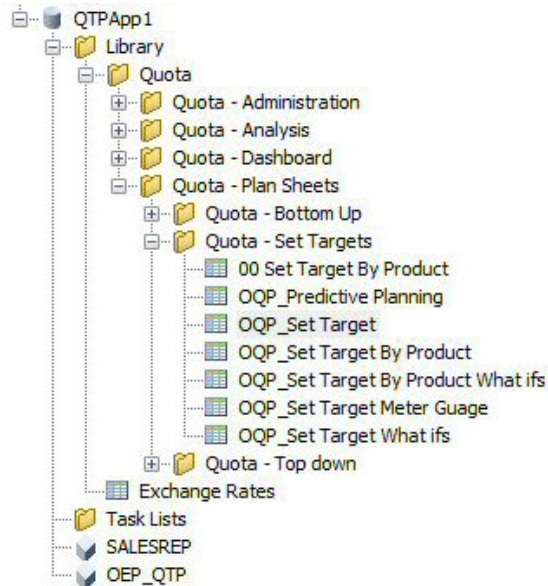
QTPApp1
Library
Quota
Quota - Administration
Quota - Analysis
Quota - Dashboard
Quota - Plan Sheets
Quota - Bottom Up
Quota - Set Targets
00 Set Target By Product
OQP_Predictive Planning
OQP_Set Target
OQP_Set Target By Product
OQP_Set Target By Product What ifs
OQP_Set Target Meter Guage
OQP_Set Target What ifs
Quota - Top down
Exchange Rates
Task Lists
SALESREP
OEP_QTP